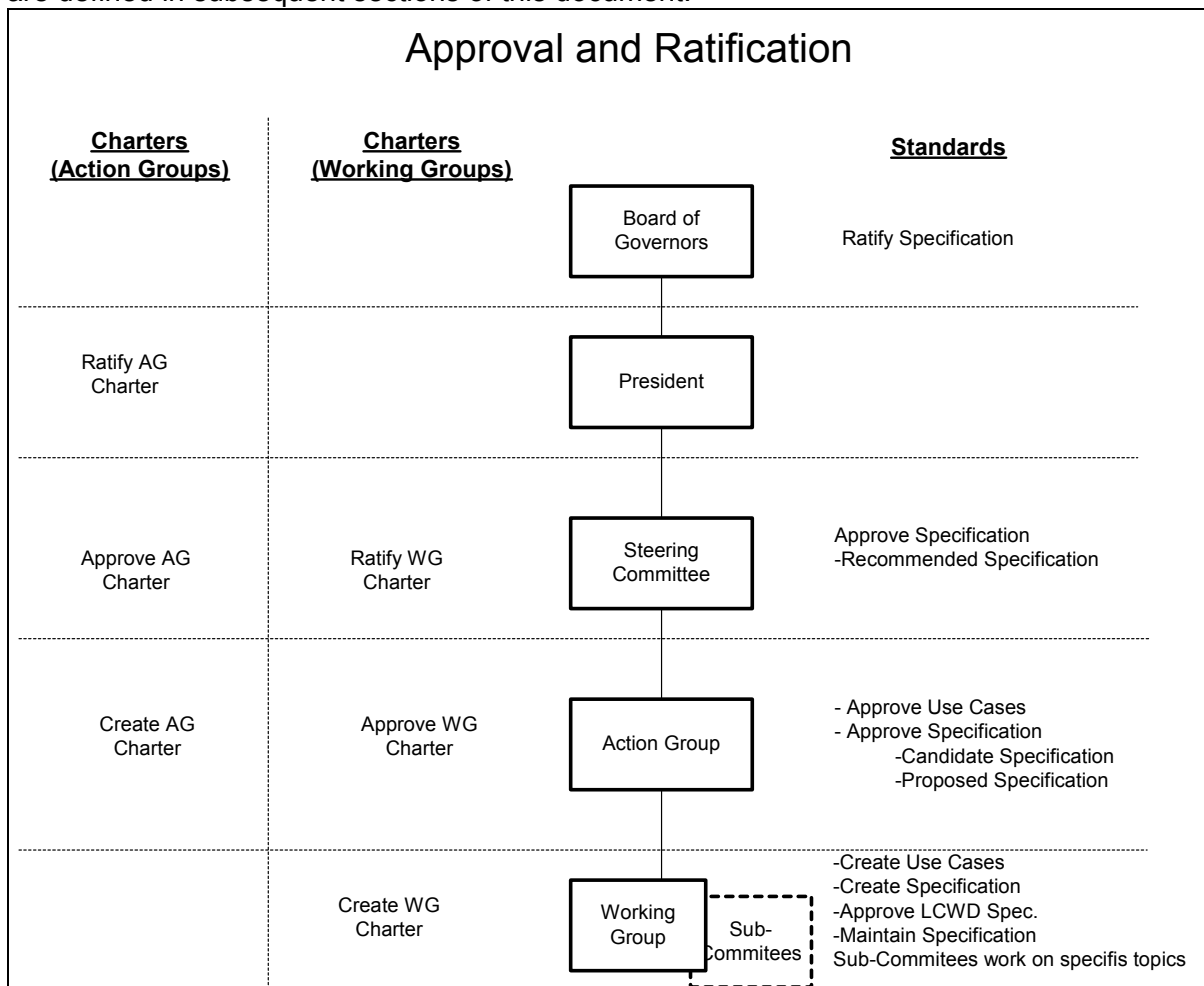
are defined in subsequent sections of this document.

Approval and Ratification

Charters (Action Groups)

Charters (Working Groups)

Standards

Board of Governors

Ratify Specification

Ratify AG Charter

President

Approve AG Charter

Ratify WG Charter

Steering Committee

Approve Specification
-Recommended Specification

Create AG Charter

Approve WG Charter

Action Group

- Approve Use Cases
- Approve Specification
-Candidate Specification
-Proposed Specification

Create WG Charter

Working Group

Sub-Commitees

-Create Use Cases
-Create Specification
-Approve LCWD Spec.
-Maintain Specification
Sub-Commitees work on specifis topics